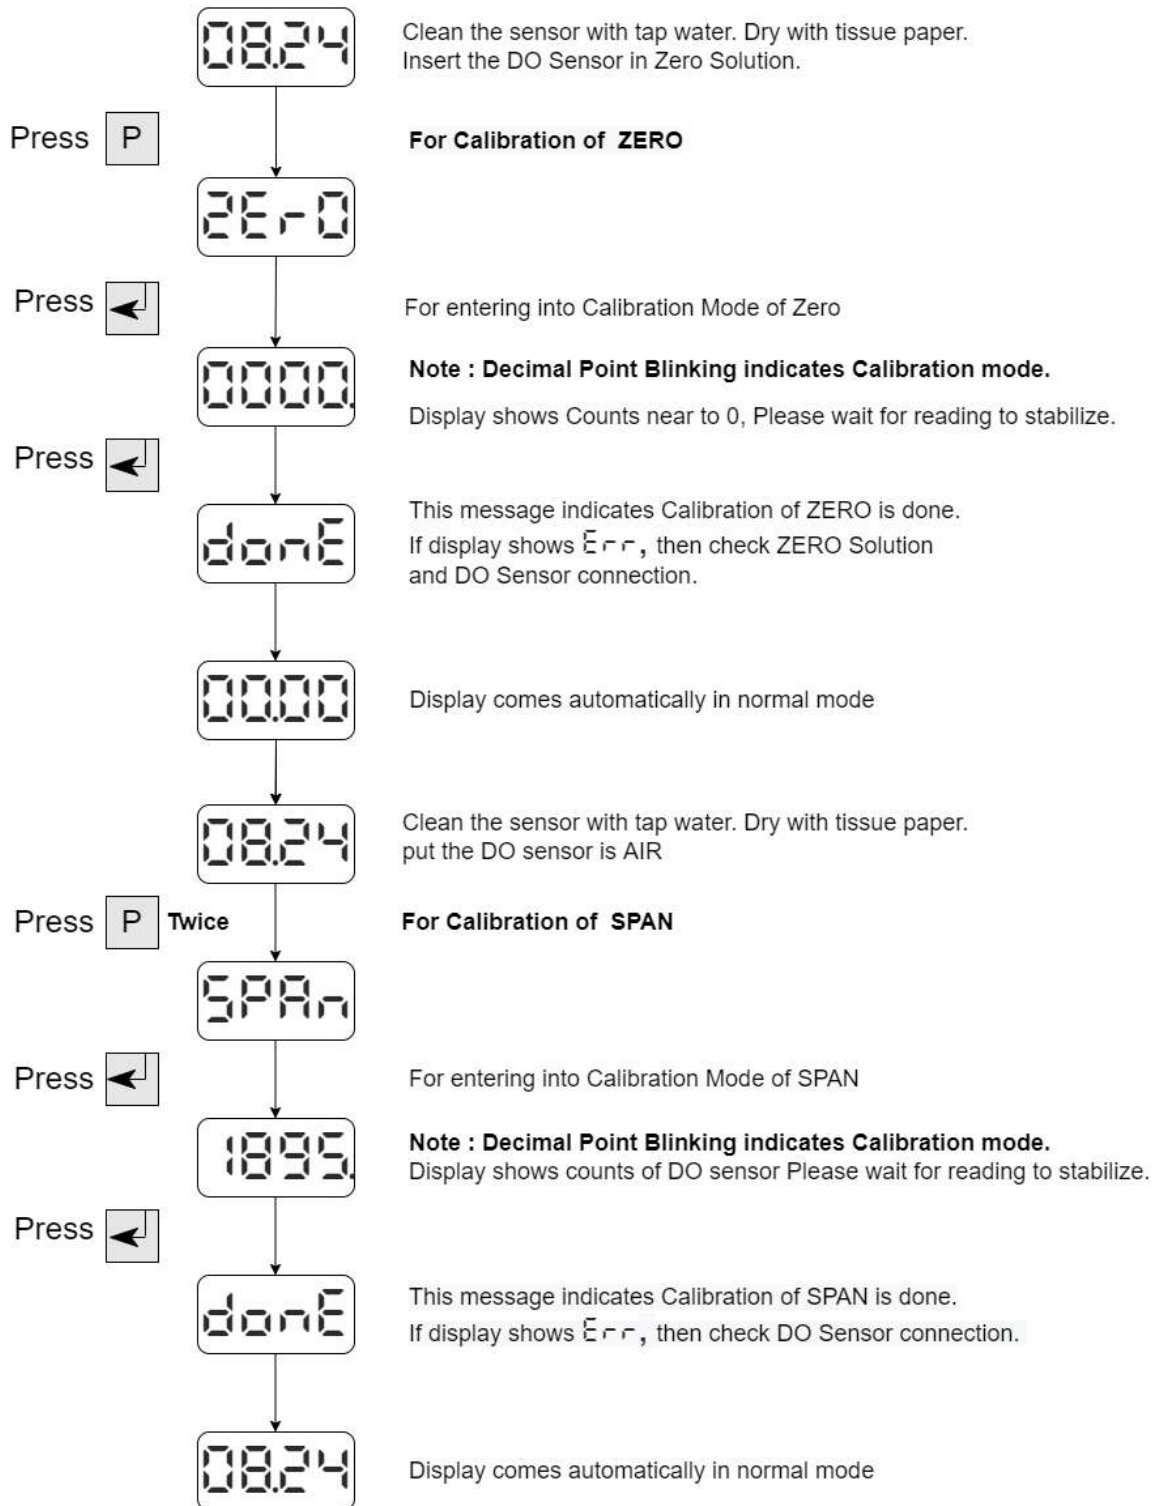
08.24

Clean the sensor with tap water. Dry with tissue paper. Insert the DO Sensor in Zero Solution.

Press P

For Calibration of ZERO

zEr0

Press ↵

For entering into Calibration Mode of Zero

0000.

Note : Decimal Point Blinking indicates Calibration mode.

Display shows Counts near to 0, Please wait for reading to stabilize.

Press ↵

donE

This message indicates Calibration of ZERO is done. If display shows Err, then check ZERO Solution and DO Sensor connection.

00.00

Display comes automatically in normal mode

08.24

Clean the sensor with tap water. Dry with tissue paper. put the DO sensor is AIR

Press P Twice

For Calibration of SPAN

SPAn

Press ↵

For entering into Calibration Mode of SPAN

1895.

Note : Decimal Point Blinking indicates Calibration mode. Display shows counts of DO sensor Please wait for reading to stabilize.

Press ↵

donE

This message indicates Calibration of SPAN is done. If display shows Err, then check DO Sensor connection.

08.24

Display comes automatically in normal mode